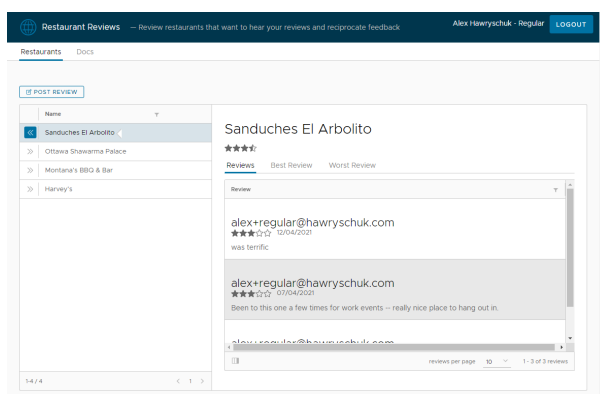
Restaurant Reviews — Review restaurants that want to hear your reviews and reciprocate feedback

Alex Hawryschuk - Regular

LOGOUT

Restaurants

Docs

POST REVIEW

| Name |
|---|
| Sanduches El Arbolito |
| Ottawa Shawarma Palace |
| Montana's BBQ & Bar |
| Harvey's |

1-4 / 4

1

Sanduches El Arbolito

Reviews

Best Review

Worst Review

Review

alex+regular@hawryschuk.com

12/04/2021

was terrific

alex+regular@hawryschuk.com

07/04/2021

Been to this one a few times for work events -- really nice place to hang out in.

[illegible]

reviews per page

10

1 - 3 of 3 reviews